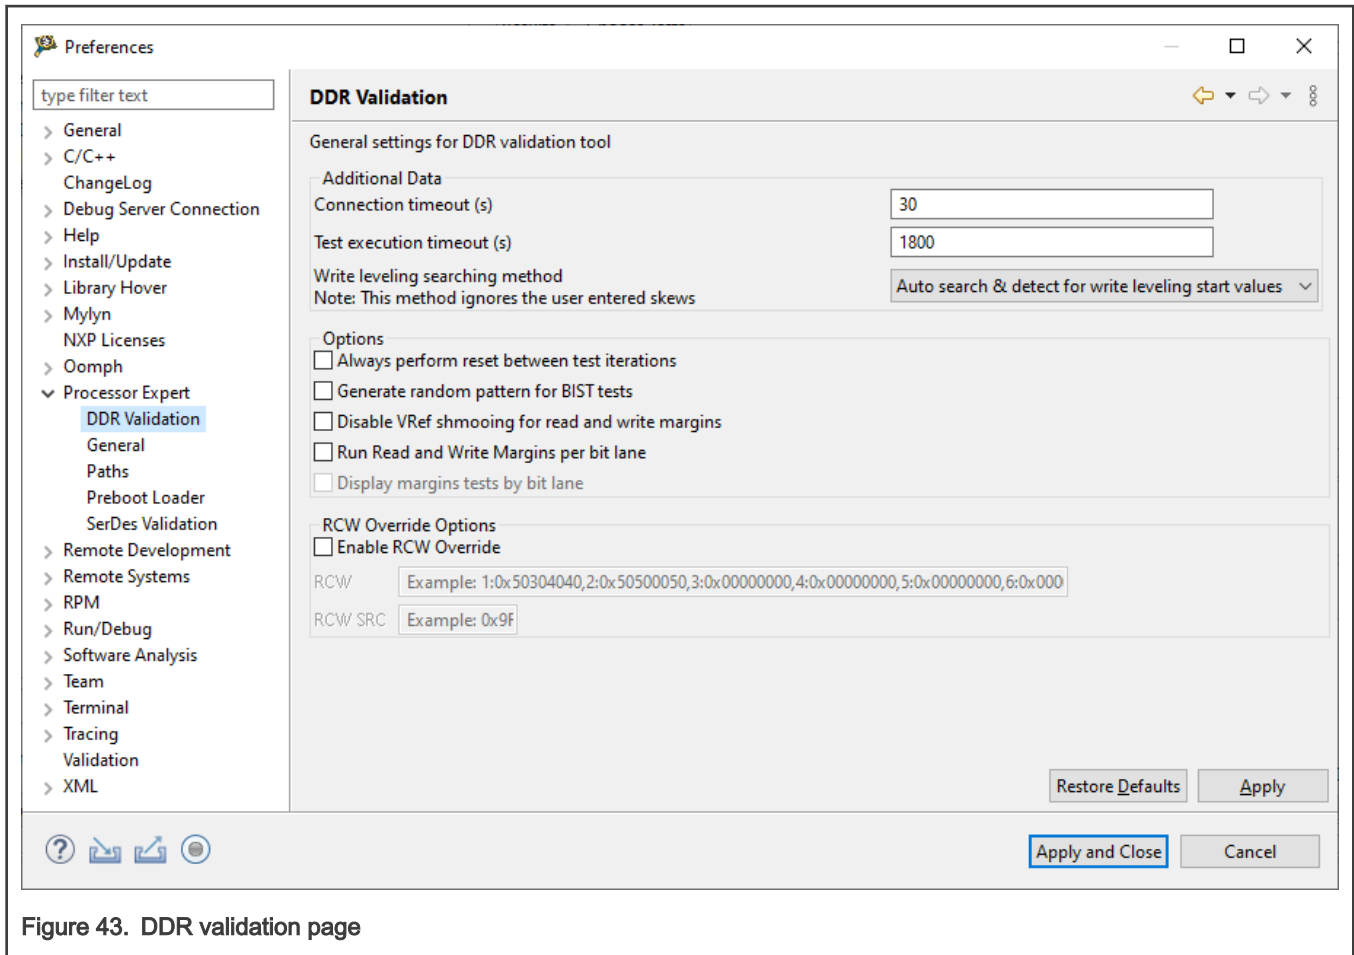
Preferences

type filter text

General
C/C++
ChangeLog
Debug Server Connection
Help
Install/Update
Library Hover
Mylyn
NXP Licenses
Oomph
Processor Expert
DDR Validation
General
Paths
Preboot Loader
SerDes Validation
Remote Development
Remote Systems
RPM
Run/Debug
Software Analysis
Team
Terminal
Tracing
Validation
XML

DDR Validation

General settings for DDR validation tool

Additional Data
Connection timeout (s) 30
Test execution timeout (s) 1800
Write leveling searching method
Note: This method ignores the user entered skews
Auto search & detect for write leveling start values

Options
Always perform reset between test iterations
Generate random pattern for BIST tests
Disable VRef shmooing for read and write margins
Run Read and Write Margins per bit lane
Display margins tests by bit lane

RCW Override Options
Enable RCW Override
RCW Example: 1:0x50304040,2:0x50500050,3:0x00000000,4:0x00000000,5:0x00000000,6:0x000
RCW SRC Example: 0x9F

Restore Defaults Apply

Apply and Close Cancel

Figure 43. DDR validation page